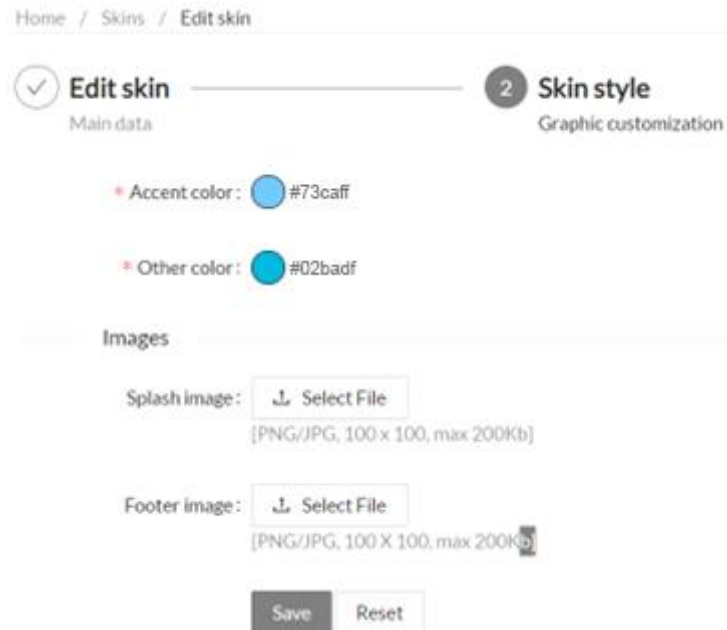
Home / Skins / Edit skin

Edit skin
Main data

2 Skin style
Graphic customization

* Accent color : #73caff

* Other color : #02badf

Images

Splash image : Select File
[PNG/JPG, 100 x 100, max 200Kb]

Footer image : Select File
[PNG/JPG, 100 X 100, max 200Kb]

Save Reset